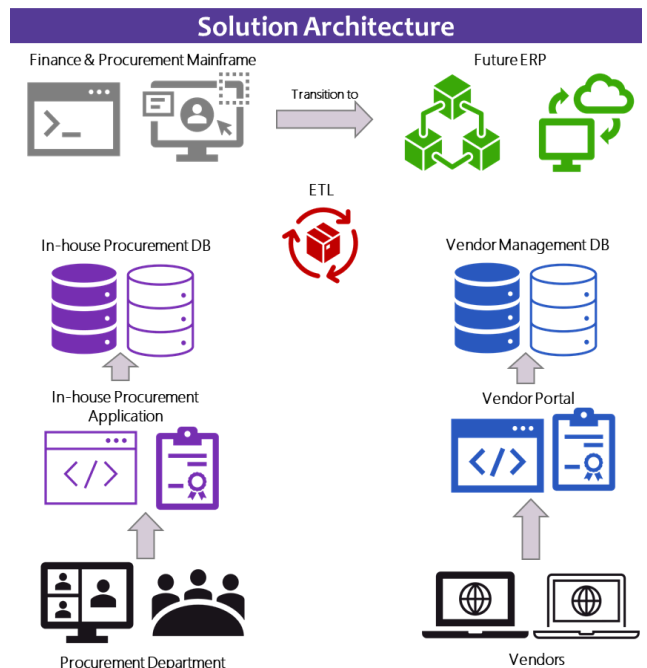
Solution Architecture

Finance & Procurement Mainframe

Transition to

Future ERP

ETL

In-house Procurement DB

Vendor Management DB

In-house Procurement Application

Vendor Portal

Procurement Department

Vendors